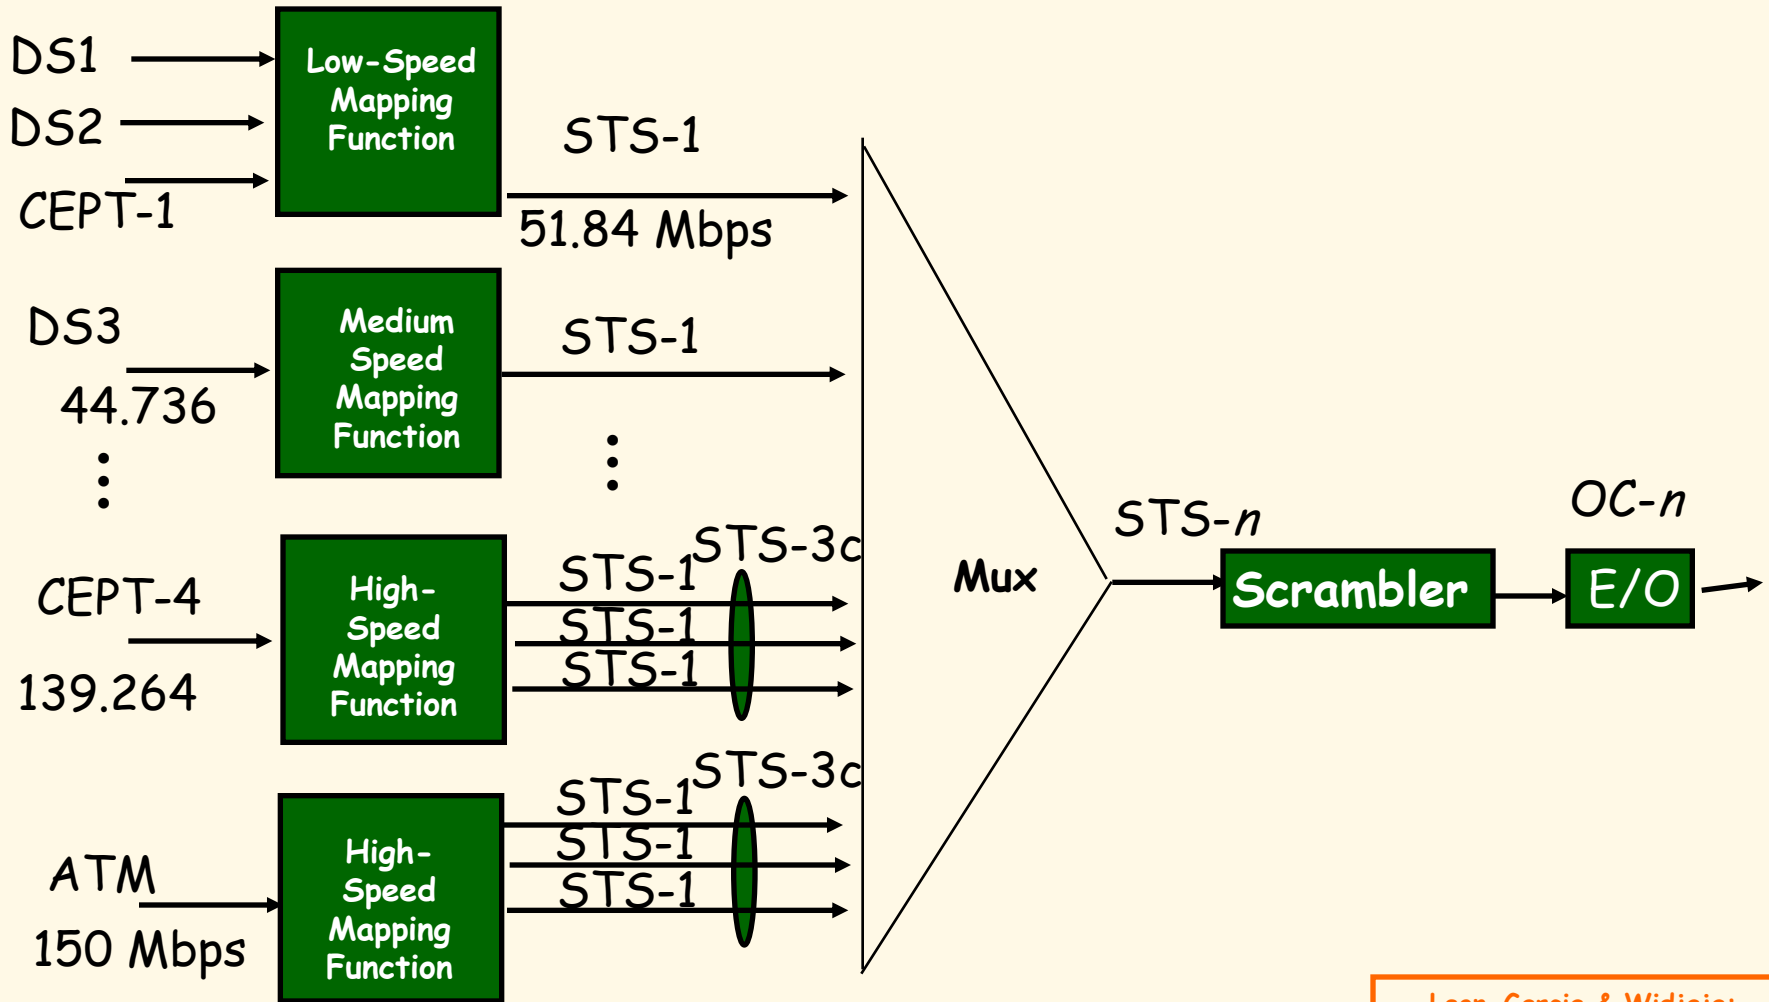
DS1

DS2

CEPT-1

Low-Speed Mapping Function

STS-1

51.84 Mbps

DS3

44.736

Medium Speed Mapping Function

STS-1

CEPT-4

139.264

High-Speed Mapping Function

STS-1

STS-3c

STS-1

STS-1

ATM

150 Mbps

High-Speed Mapping Function

STS-1

STS-3c

STS-1

STS-1

Mux

STS-$n$

Scrambler

OC-$n$

E/O

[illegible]